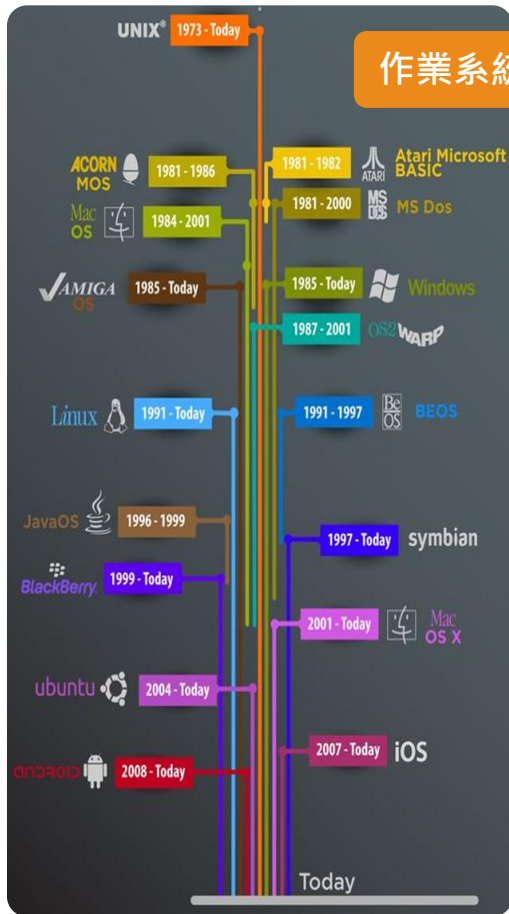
UNIX® 1973 - Today

作業系統

ACORN MOS 1981 - 1986

1981 - 1982 ATARI Atari Microsoft BASIC

Mac OS 1984 - 2001

1981 - 2000 MS DOS MS Dos

AMIGA OS 1985 - Today

1985 - Today Windows

1987 - 2001 OS/2 WARP

Linux 1991 - Today

1991 - 1997 Be OS BEOS

JavaOS 1996 - 1999

1997 - Today symbian

BlackBerry. 1999 - Today

2001 - Today Mac OS X

ubuntu 2004 - Today

2007 - Today iOS

android 2008 - Today

Today